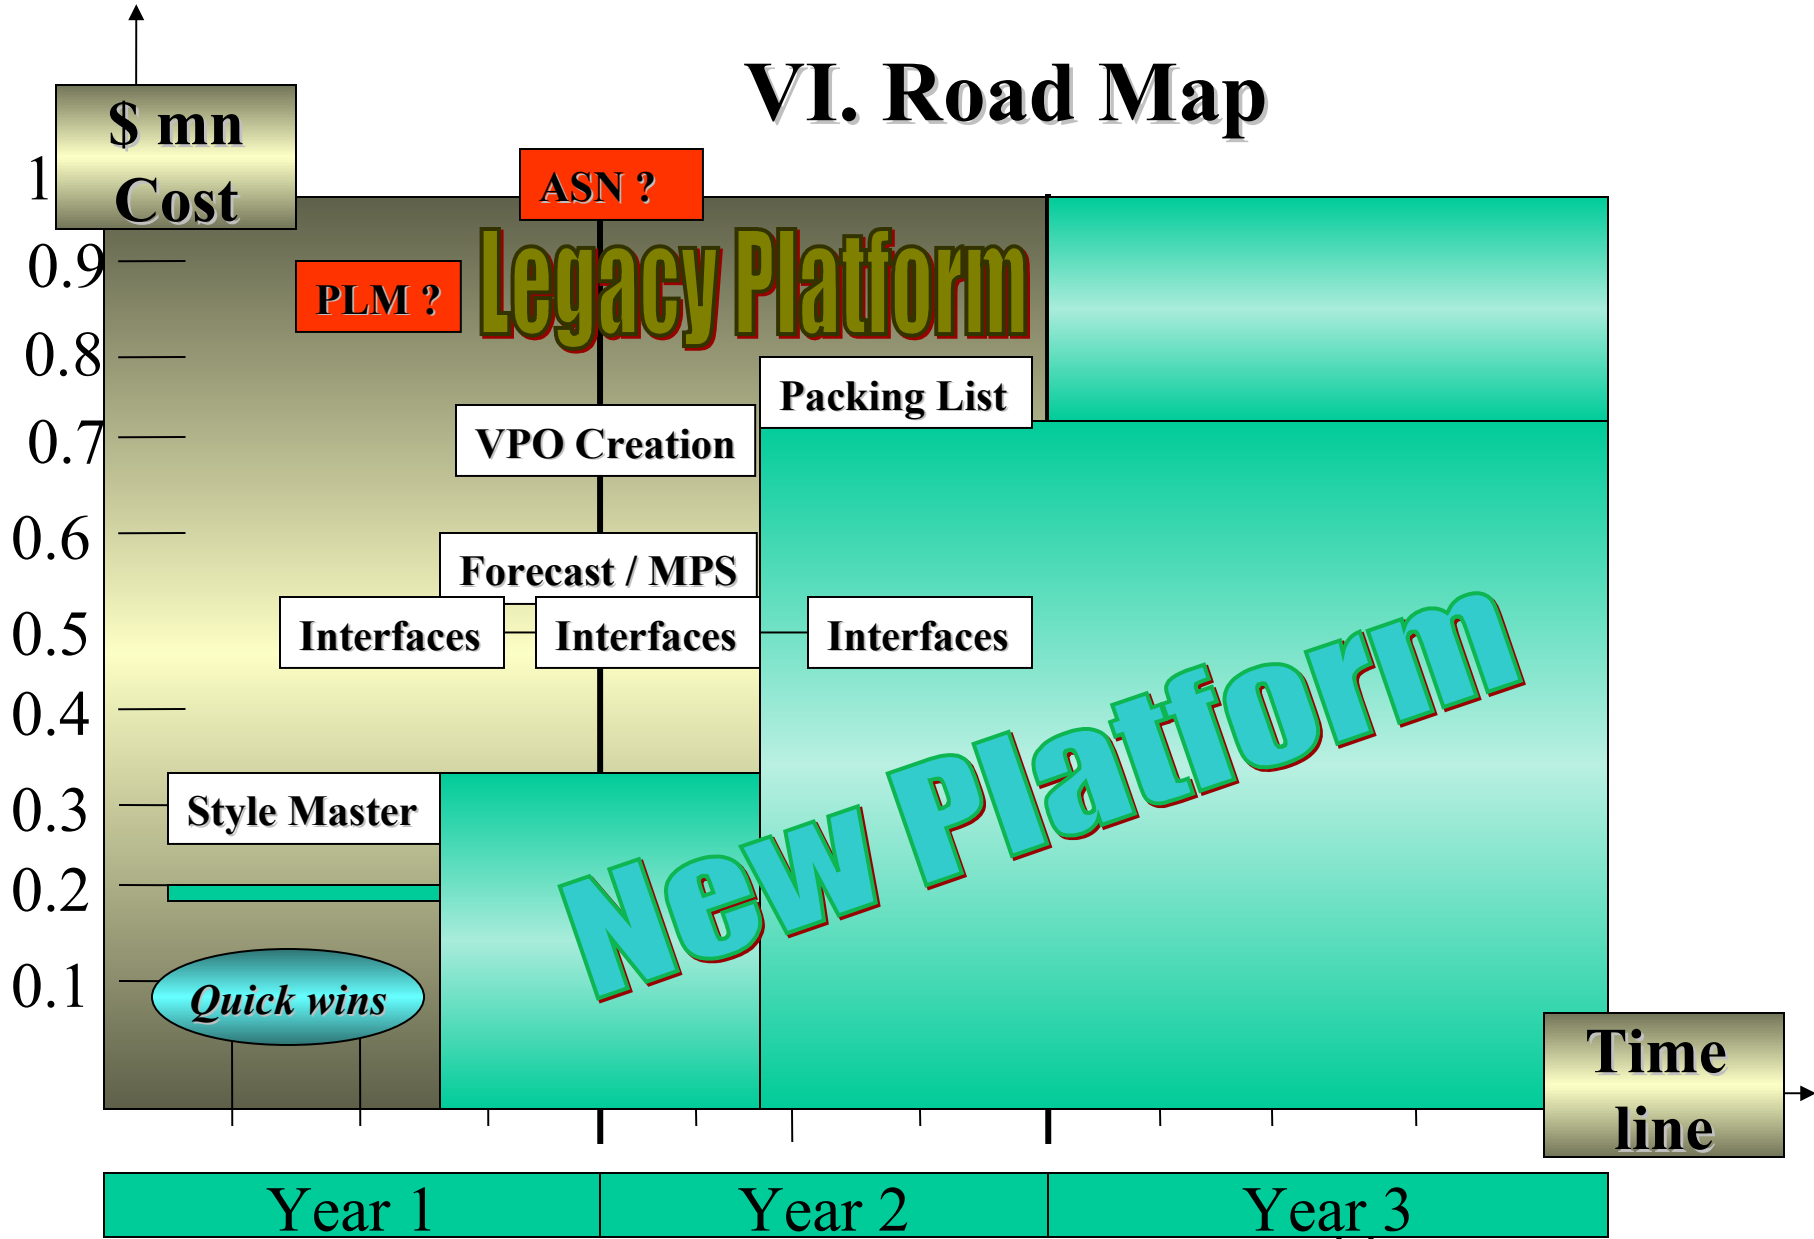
VI. Road Map

$ mn
Cost

1
0.9
0.8
0.7
0.6
0.5
0.4
0.3
0.2
0.1

ASN ?

PLM ?

Legacy Platform

Packing List

VPO Creation

Forecast / MPS

Interfaces

Interfaces

Interfaces

Style Master

New Platform

Quick wins

Time
line

| Year 1 | Year 2 | Year 3 |